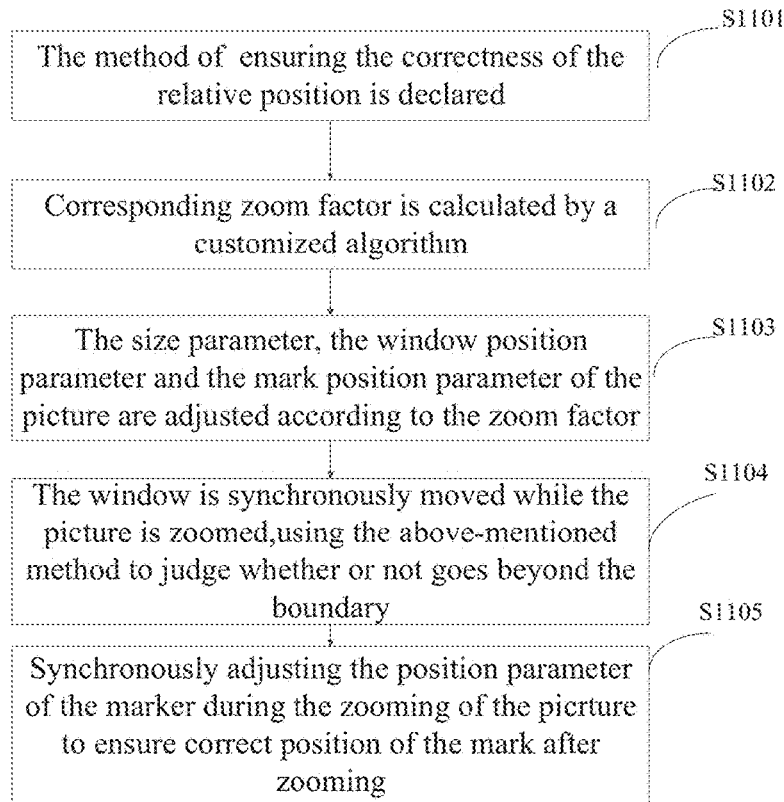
S1101

The method of  ensuring the correctness of the relative position is declared

S1102

Corresponding zoom factor is calculated by a customized algorithm

S1103

The size parameter, the window position parameter and the mark position parameter of the picture are adjusted according to the zoom factor

S1104

The window is synchronously moved while the picture is zoomed,using the above-mentioned method to judge whether or not goes beyond the boundary

S1105

Synchronously adjusting the position parameter of the marker during the zooming of the picrture to ensure correct position of the mark after zooming